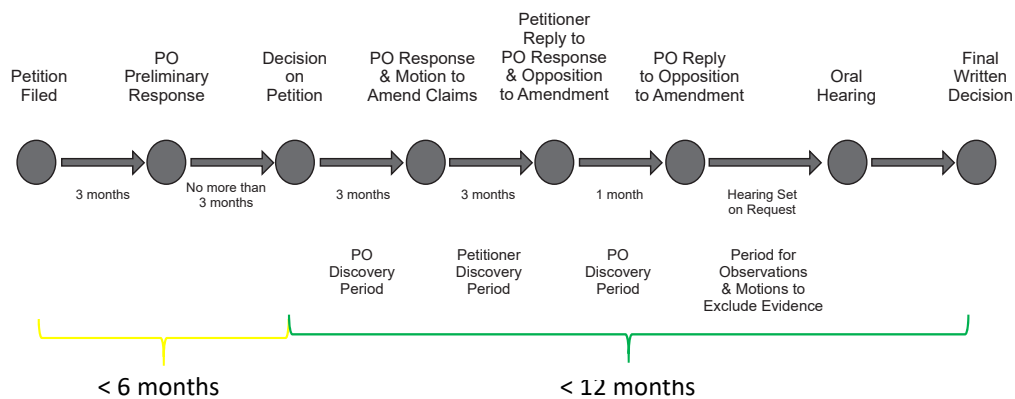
Petition Filed

PO Preliminary Response

Decision on Petition

PO Response & Motion to Amend Claims

Petitioner Reply to PO Response & Opposition to Amendment

PO Reply to Opposition to Amendment

Oral Hearing

Final Written Decision

3 months

No more than 3 months

3 months

3 months

1 month

Hearing Set on Request

PO Discovery Period

Petitioner Discovery Period

PO Discovery Period

Period for Observations & Motions to Exclude Evidence

< 6 months

< 12 months